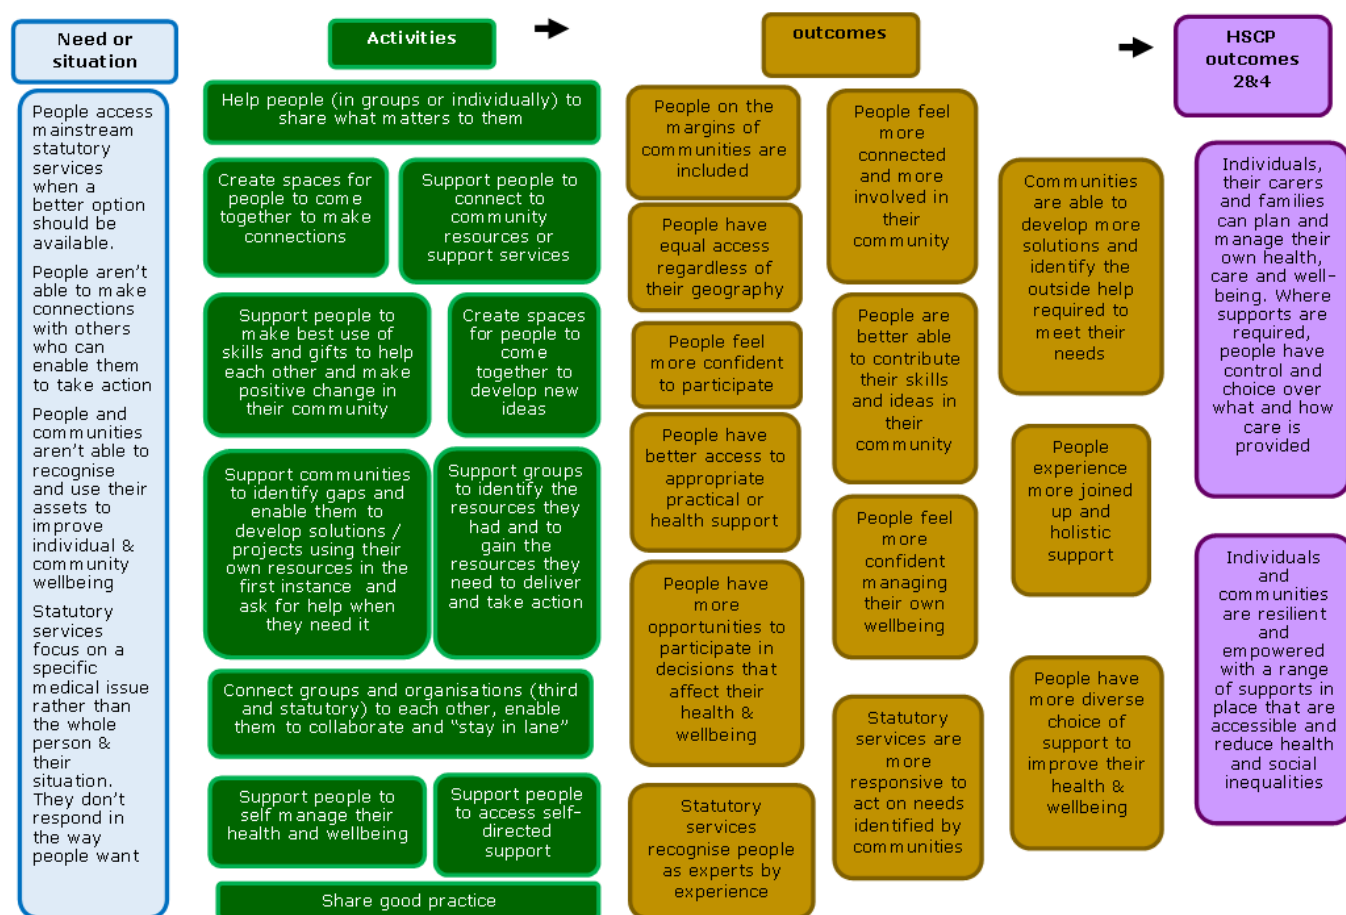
Need or situation

People access mainstream statutory services when a better option should be available.

People aren't able to make connections with others who can enable them to take action

People and communities aren't able to recognise and use their assets to improve individual & community wellbeing

Statutory services focus on a specific medical issue rather than the whole person & their situation. They don't respond in the way people want

Activities

Help people (in groups or individually) to share what matters to them

Create spaces for people to come together to make connections

Support people to connect to community resources or support services

Support people to make best use of skills and gifts to help each other and make positive change in their community

Create spaces for people to come together to develop new ideas

Support communities to identify gaps and enable them to develop solutions / projects using their own resources in the first instance and ask for help when they need it

Support groups to identify the resources they had and to gain the resources they need to deliver and take action

Connect groups and organisations (third and statutory) to each other, enable them to collaborate and "stay in lane"

Support people to self manage their health and wellbeing

Support people to access self-directed support

Share good practice

outcomes

People on the margins of communities are included

People have equal access regardless of their geography

People feel more confident to participate

People have better access to appropriate practical or health support

People have more opportunities to participate in decisions that affect their health & wellbeing

Statutory services recognise people as experts by experience

People feel more connected and more involved in their community

People are better able to contribute their skills and ideas in their community

People feel more confident managing their own wellbeing

Statutory services are more responsive to act on needs identified by communities

Communities are able to develop more solutions and identify the outside help required to meet their needs

People experience more joined up and holistic support

People have more diverse choice of support to improve their health & wellbeing

HSCP outcomes 2&4

Individuals, their carers and families can plan and manage their own health, care and well-being. Where supports are required, people have control and choice over what and how care is provided

Individuals and communities are resilient and empowered with a range of supports in place that are accessible and reduce health and social inequalities